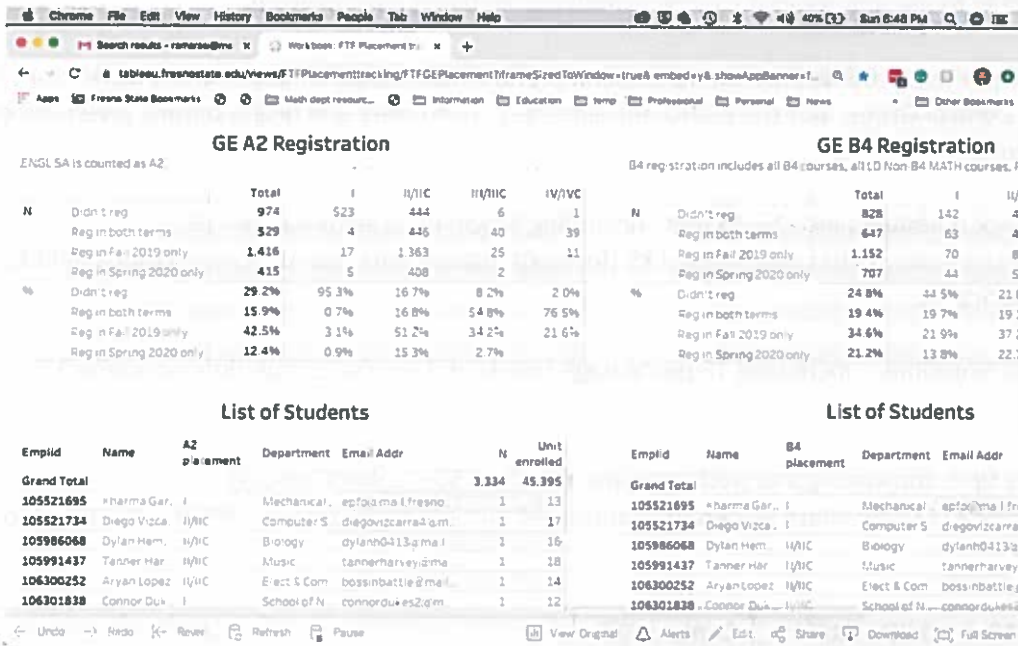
Chrome File Edit View History Bookmarks People Tab Window Help

40% Sun 6:48 PM

Search results - ramaroa@ms × Workbook: FTF Placement tr... × +

tableau.fresnostate.edu/views/FTFPlacementtracking/FTFGEPlacementIframeSizedToWindow=true&:embed=y&:showAppBanner=f...

Apps Fresno State Bookmarks Math dept resourc... Information Education temp Professional Personal News Other Bookmarks

GE A2 Registration

ENGL 5A is counted as A2

| | | Total | I | II/IIC | III/IIIC | IV/IVC |
|---|---|---|---|---|---|---|
| N | Didn't reg | 974 | 523 | 444 | 6 | 1 |
| | Reg in both terms | 529 | 4 | 446 | 40 | 39 |
| | Reg in Fall 2019 only | 1,416 | 17 | 1,363 | 25 | 11 |
| | Reg in Spring 2020 only | 415 | 5 | 408 | 2 | |
| % | Didn't reg | 29.2% | 95.3% | 16.7% | 8.2% | 2.0% |
| | Reg in both terms | 15.9% | 0.7% | 16.8% | 54.8% | 76.5% |
| | Reg in Fall 2019 only | 42.5% | 3.1% | 51.2% | 34.2% | 21.6% |
| | Reg in Spring 2020 only | 12.4% | 0.9% | 15.3% | 2.7% | |

GE B4 Registration

B4 registration includes all B4 courses, all LD Non-B4 MATH courses, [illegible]

| | | Total | I | II/ |
|---|---|---|---|---|
| N | Didn't reg | 828 | 142 | 4 |
| | Reg in both terms | 647 | 63 | 4 |
| | Reg in Fall 2019 only | 1,152 | 70 | 8 |
| | Reg in Spring 2020 only | 707 | 44 | 5 |
| % | Didn't reg | 24.8% | 44.5% | 21 |
| | Reg in both terms | 19.4% | 19.7% | 19 |
| | Reg in Fall 2019 only | 34.6% | 21.9% | 37 |
| | Reg in Spring 2020 only | 21.2% | 13.8% | 22 |

List of Students

| Emplid | Name | A2 placement | Department | Email Addr | N | Unit enrolled |
|---|---|---|---|---|---|---|
| Grand Total | | | | | 3,334 | 45,395 |
| 105521695 | Sharma Gar.. | I | Mechanical.. | apfoama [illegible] fresno.. | 1 | 13 |
| 105521734 | Diego Vizca.. | II/IIC | Computer S.. | diegovizcarra4@m.. | 1 | 17 |
| 105986068 | Dylan Hem.. | II/IIC | Biology | dylanh0413@ma.. | 1 | 16 |
| 105991437 | Tanner Har.. | II/IIC | Music | tannerharvey@ma.. | 1 | 18 |
| 106300252 | Aryan Lopez | II/IIC | Elect & Com.. | bossinbattle@mail.. | 1 | 14 |
| 106301838 | Connor Duk.. | I | School of N.. | connordukes2@m.. | 1 | 12 |

List of Students

| Emplid | Name | B4 placement | Department | Email Addr |
|---|---|---|---|---|
| Grand Total | | | | |
| 105521695 | Sharma Gar.. | I | Mechanical.. | apfoama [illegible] |
| 105521734 | Diego Vizca.. | I | Computer S.. | diegovizcarra |
| 105986068 | Dylan Hem.. | II/IIC | Biology | dylanh0413 |
| 105991437 | Tanner Har.. | II/IIC | Music | tannerharvey |
| 106300252 | Aryan Lopez | II/IIC | Elect & Com.. | bossinbattle |
| 106301838 | Connor Duk.. | II/IIC | School of N.. | connordukes |

Undo Redo Revert Refresh Pause View Original Alerts Edit Share Download Full Screen